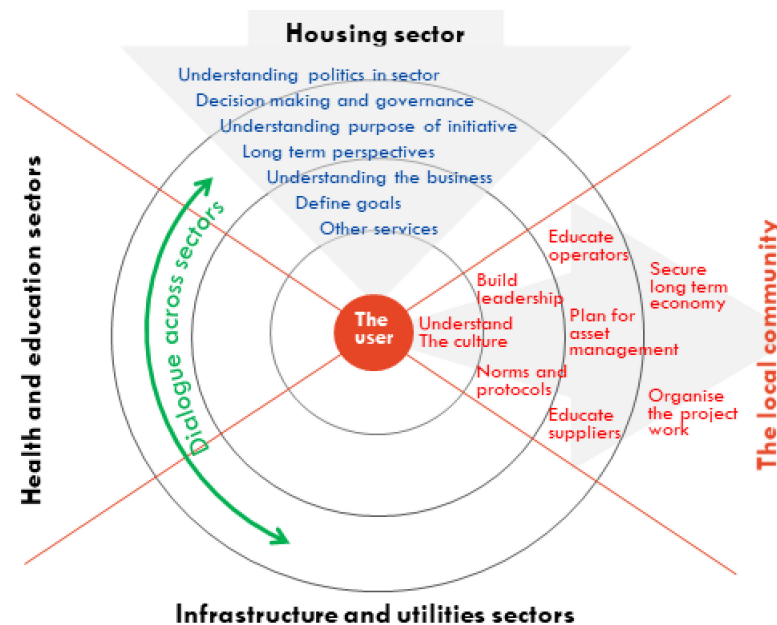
Housing sector

Understanding politics in sector
Decision making and governance
Understanding purpose of initiative
Long term perspectives
Understanding the business
Define goals
Other services

Health and education sectors

Dialogue across sectors

The user

Build leadership
Understand The culture
Norms and protocols
Educate operators
Plan for asset management
Educate suppliers
Secure long term economy
Organise the project work

The local community

Infrastructure and utilities sectors